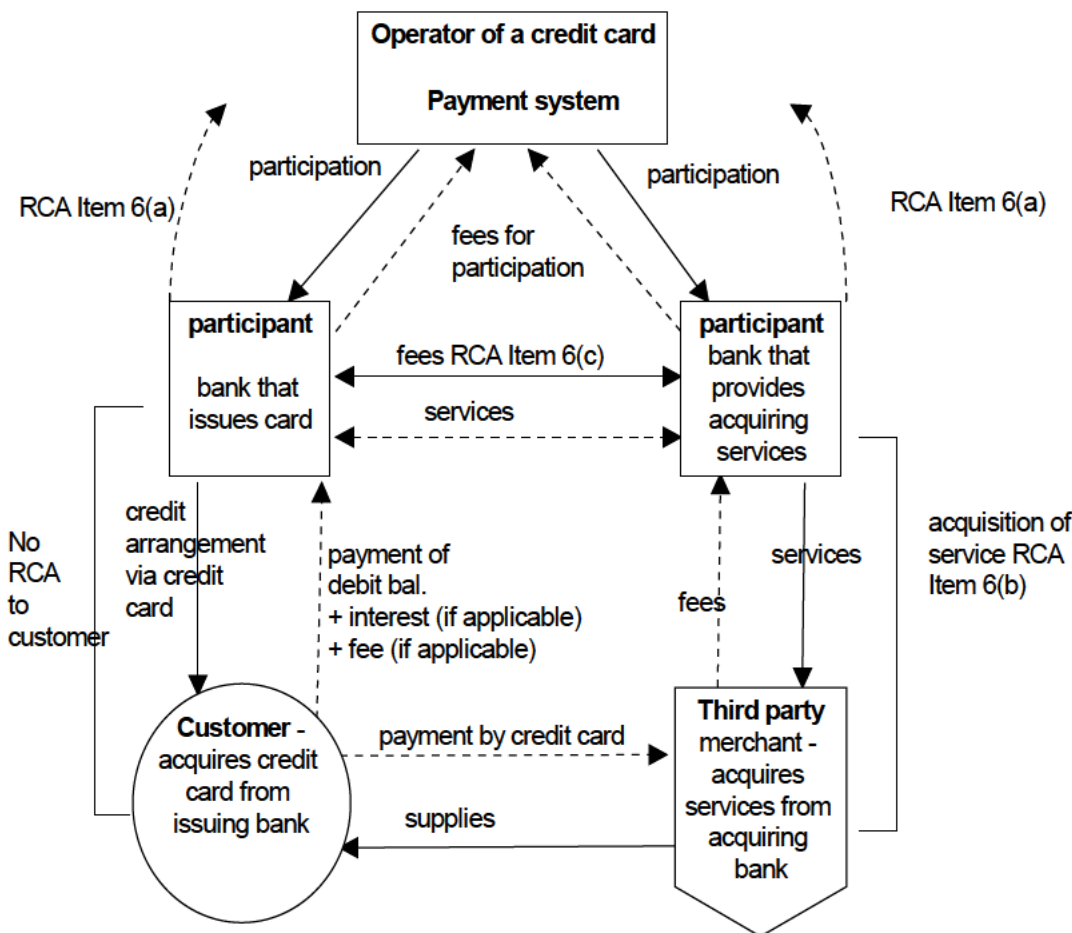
Operator of a credit card

Payment system

participation

participation

RCA Item 6(a)

RCA Item 6(a)

fees for participation

participant

bank that issues card

fees RCA Item 6(c)

services

participant bank that provides acquiring services

No RCA to customer

credit arrangement via credit card

payment of debit bal. + interest (if applicable) + fee (if applicable)

fees

services

acquisition of service RCA Item 6(b)

Customer - acquires credit card from issuing bank

payment by credit card

Third party merchant - acquires services from acquiring bank

supplies